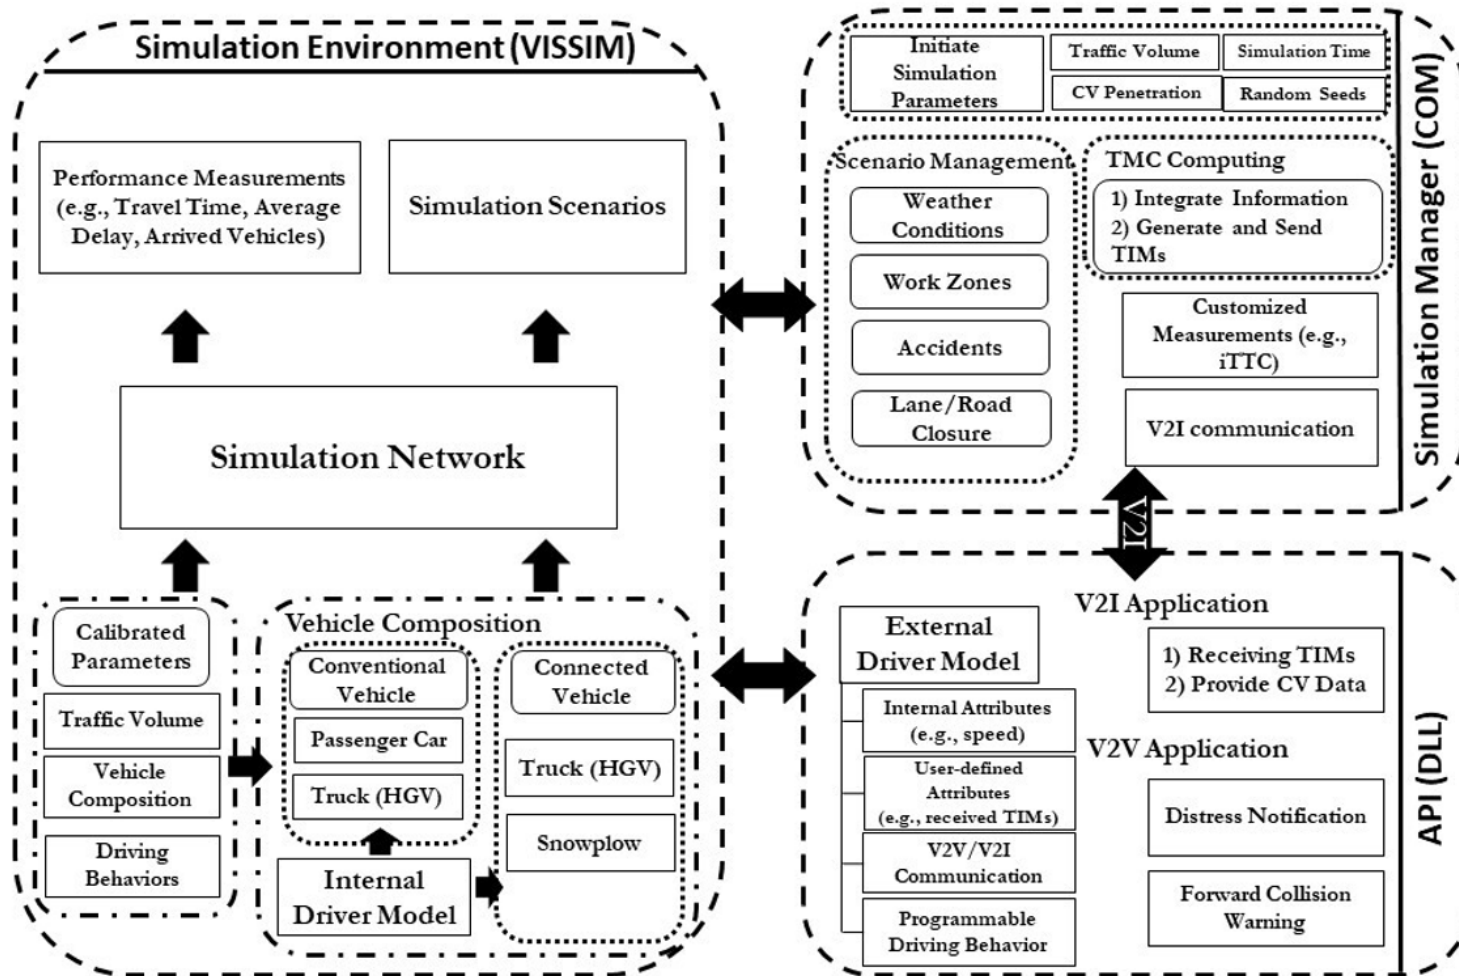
Simulation Environment (VISSIM)

Performance Measurements (e.g., Travel Time, Average Delay, Arrived Vehicles)

Simulation Scenarios

Simulation Network

Calibrated Parameters

Traffic Volume

Vehicle Composition

Driving Behaviors

Vehicle Composition

Conventional Vehicle

Passenger Car

Truck (HGV)

Connected Vehicle

Truck (HGV)

Snowplow

Internal Driver Model

Initiate Simulation Parameters

Traffic Volume

Simulation Time

CV Penetration

Random Seeds

Scenario Management

Weather Conditions

Work Zones

Accidents

Lane/Road Closure

TMC Computing

1) Integrate Information
2) Generate and Send TIMs

Customized Measurements (e.g., iTTC)

V2I communication

Simulation Manager (COM)

V2I

External Driver Model

Internal Attributes (e.g., speed)

User-defined Attributes (e.g., received TIMs)

V2V/V2I Communication

Programmable Driving Behavior

V2I Application

1) Receiving TIMs
2) Provide CV Data

V2V Application

Distress Notification

Forward Collision Warning

API (DLL)